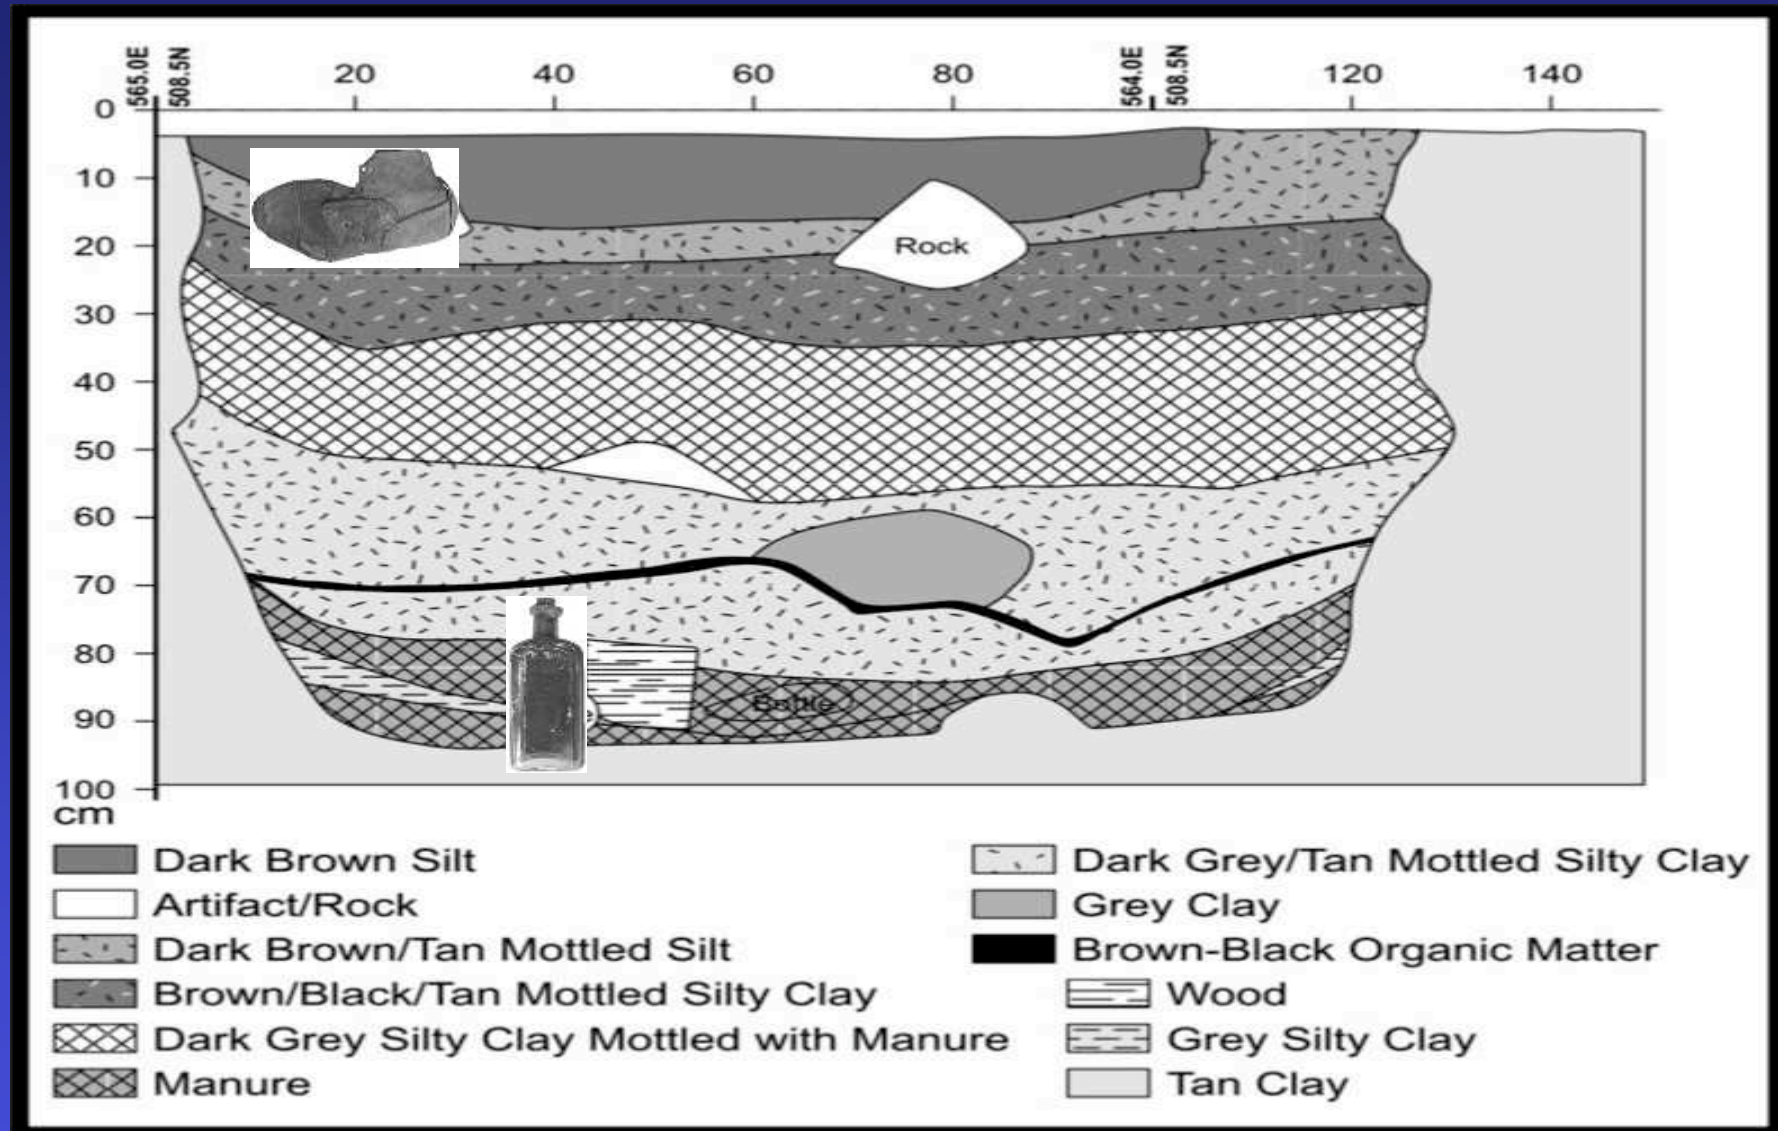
565.0E 508.5N
20
40
60
80
564.0E 508.5N
120
140

0
10
20
30
40
50
60
70
80
90
100
cm

Rock
Bottle

Dark Brown Silt
Artifact/Rock
Dark Brown/Tan Mottled Silt
Brown/Black/Tan Mottled Silty Clay
Dark Grey Silty Clay Mottled with Manure
Manure
Dark Grey/Tan Mottled Silty Clay
Grey Clay
Brown-Black Organic Matter
Wood
Grey Silty Clay
Tan Clay